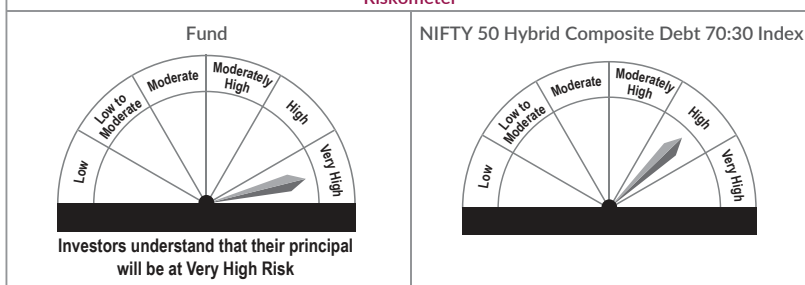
Riskometer

Fund

Low
Low to Moderate
Moderate
Moderately High
High
Very High

Investors understand that their principal will be at Very High Risk

NIFTY 50 Hybrid Composite Debt 70:30 Index

Low
Low to Moderate
Moderate
Moderately High
High
Very High